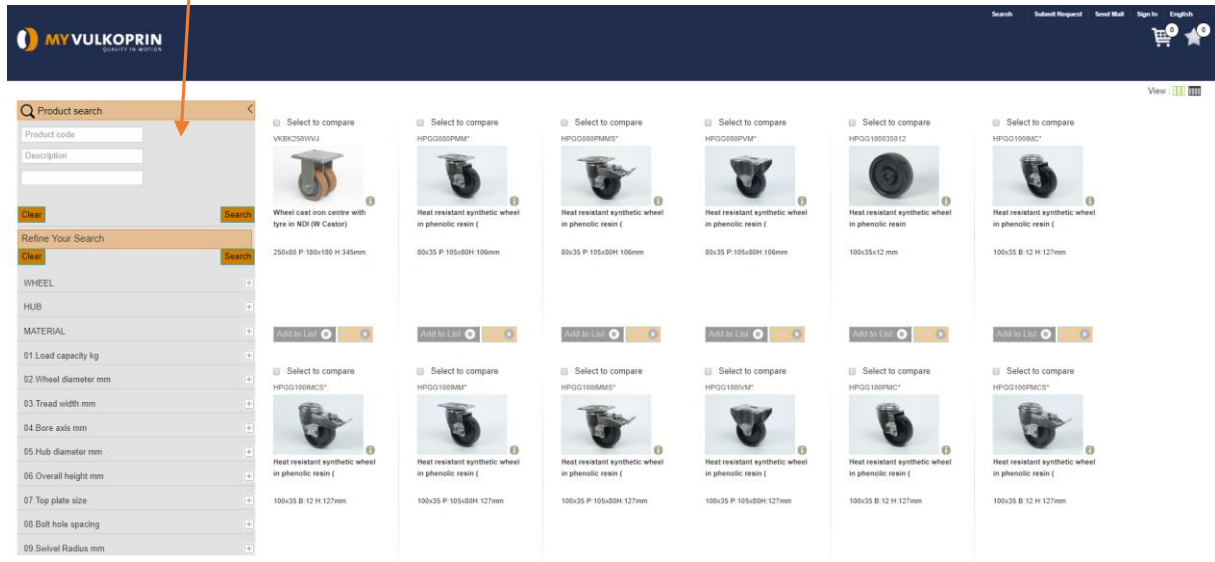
MY VULKOPRIN
QUALITY IN MOTION

Search Submit Request Send Mail Sign In English

0 0

View :

Product search
Product code
Description

Clear Search

Refine Your Search
Clear Search

WHEEL
HUB
MATERIAL
01.Load capacity kg
02.Wheel diameter mm
03.Tread width mm
04.Bore axis mm
05.Hub diameter mm
06.Overall height mm
07.Top plate size
08.Bolt hole spacing
09.Swivel Radius mm

Select to compare
VKBK250WVJ
Wheel cast iron centre with tyre in NDI (W Castor)
250x80 P:180x180 H:345mm
Add to List

Select to compare
HPGG080PMM*
Heat resistant synthetic wheel in phenolic resin (
80x35 P:105x80H:106mm
Add to List

Select to compare
HPGG080PMMS*
Heat resistant synthetic wheel in phenolic resin (
80x35 P:105x80H:106mm
Add to List

Select to compare
HPGG080PVM*
Heat resistant synthetic wheel in phenolic resin (
80x35 P:105x80H:106mm
Add to List

Select to compare
HPGG100035012
Heat resistant synthetic wheel in phenolic resin
100x35x12 mm
Add to List

Select to compare
HPGG100MC*
Heat resistant synthetic wheel in phenolic resin (
100x35 B:12 H:127mm
Add to List

Select to compare
HPGG100MCS*
Heat resistant synthetic wheel in phenolic resin (
100x35 B:12 H:127mm

Select to compare
HPGG100MM*
Heat resistant synthetic wheel in phenolic resin (
100x35 P:105x80H:127mm

Select to compare
HPGG100MMS*
Heat resistant synthetic wheel in phenolic resin (
100x35 P:105x80H:127mm

Select to compare
HPGG100VM*
Heat resistant synthetic wheel in phenolic resin (
100x35 P:105x80H:127mm

Select to compare
HPGG100PMC*
Heat resistant synthetic wheel in phenolic resin (
100x35 B:12 H:127mm

Select to compare
HPGG100PMCS*
Heat resistant synthetic wheel in phenolic resin (
100x35 B:12 H:127mm